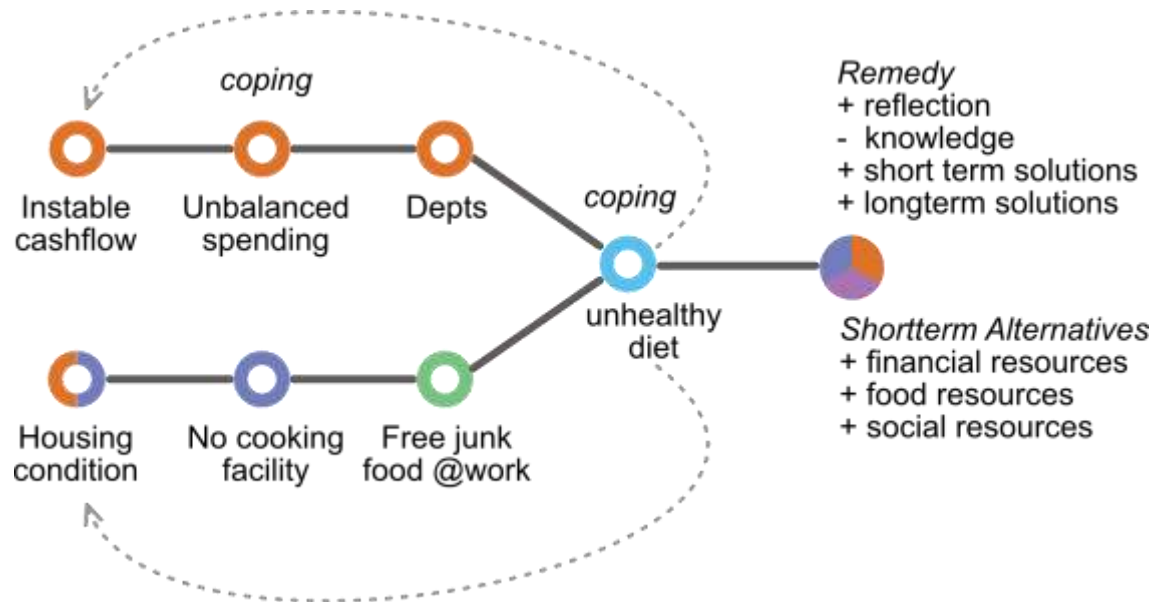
coping

Instable cashflow

Unbalanced spending

Depts

coping

unhealthy diet

Housing condition

No cooking facility

Free junk food @work

Remedy
+ reflection
- knowledge
+ short term solutions
+ longterm solutions

Shortterm Alternatives
+ financial resources
+ food resources
+ social resources